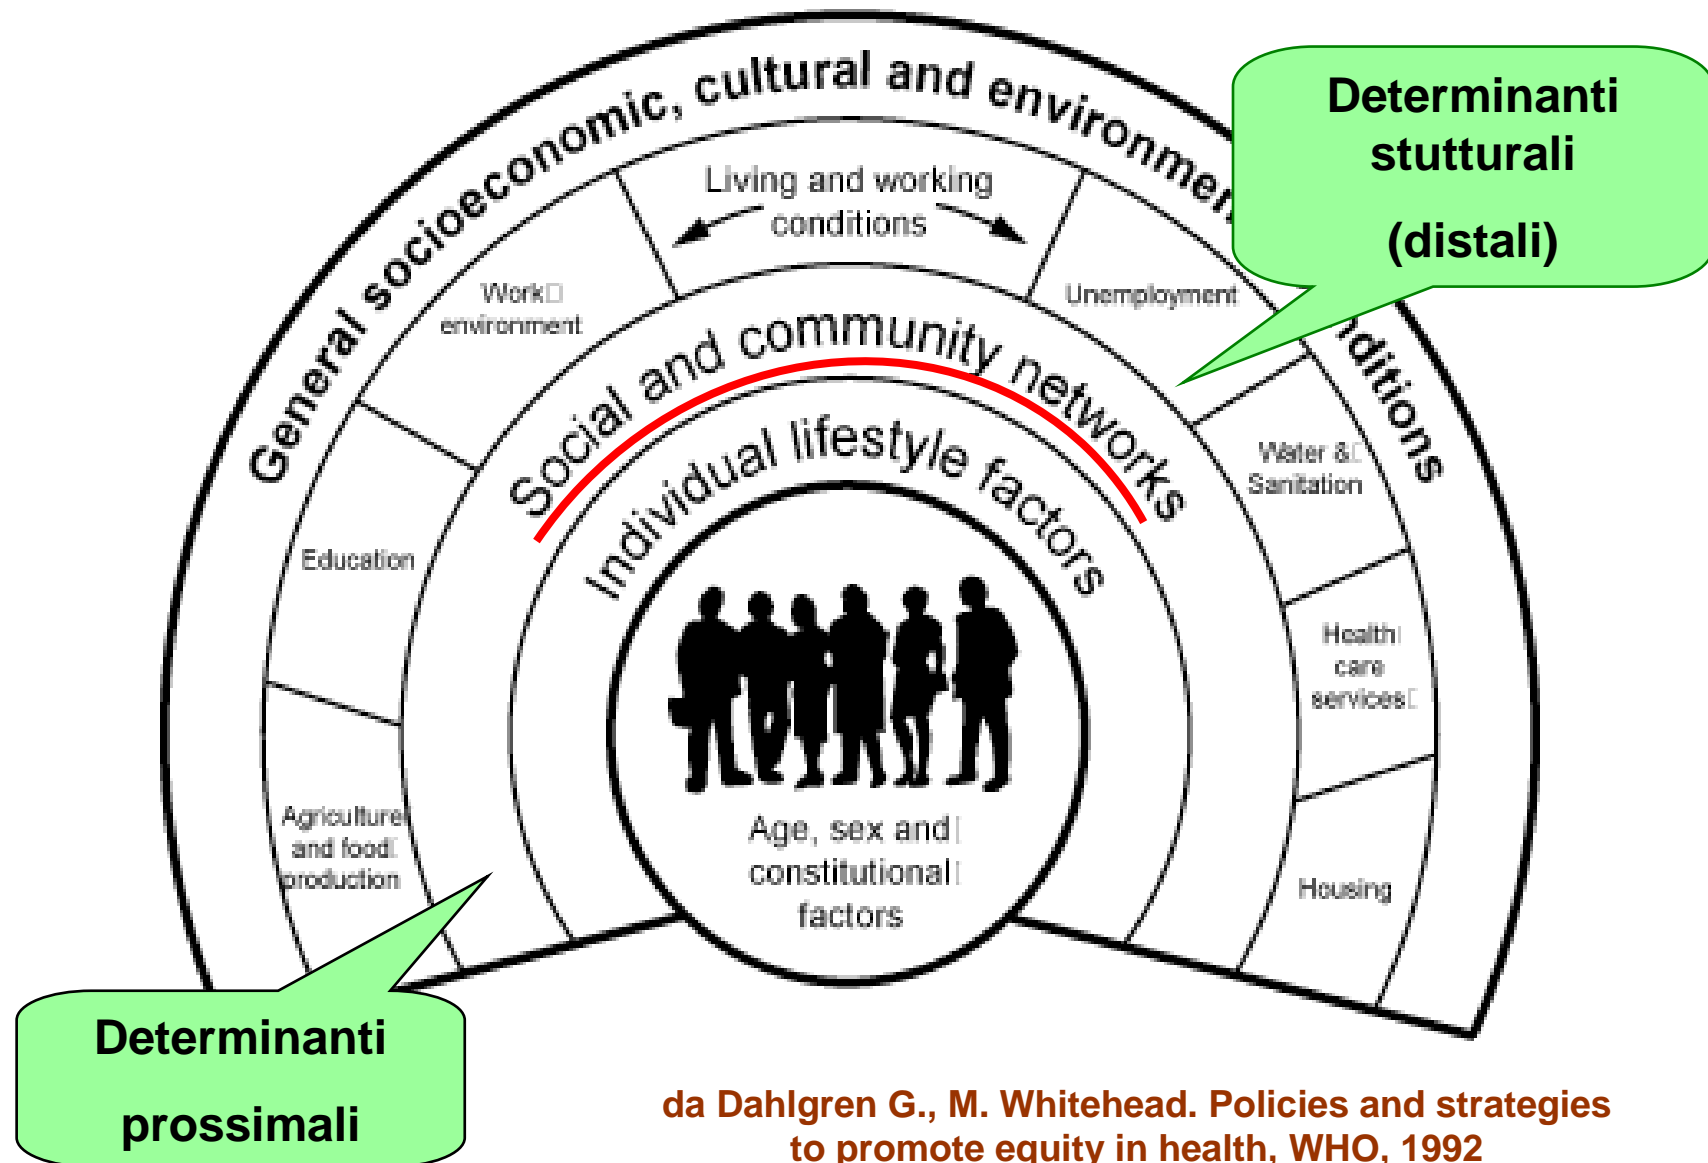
General socioeconomic, cultural and environmen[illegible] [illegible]ditions

Determinanti stutturali (distali)

Living and working conditions

Work environment

Unemployment

Social and community networks

Individual lifestyle factors

Water & Sanitation

Education

Health care services

Agriculture and food production

Age, sex and constitutional factors

Housing

Determinanti prossimali

da Dahlgren G., M. Whitehead. Policies and strategies to promote equity in health, WHO, 1992